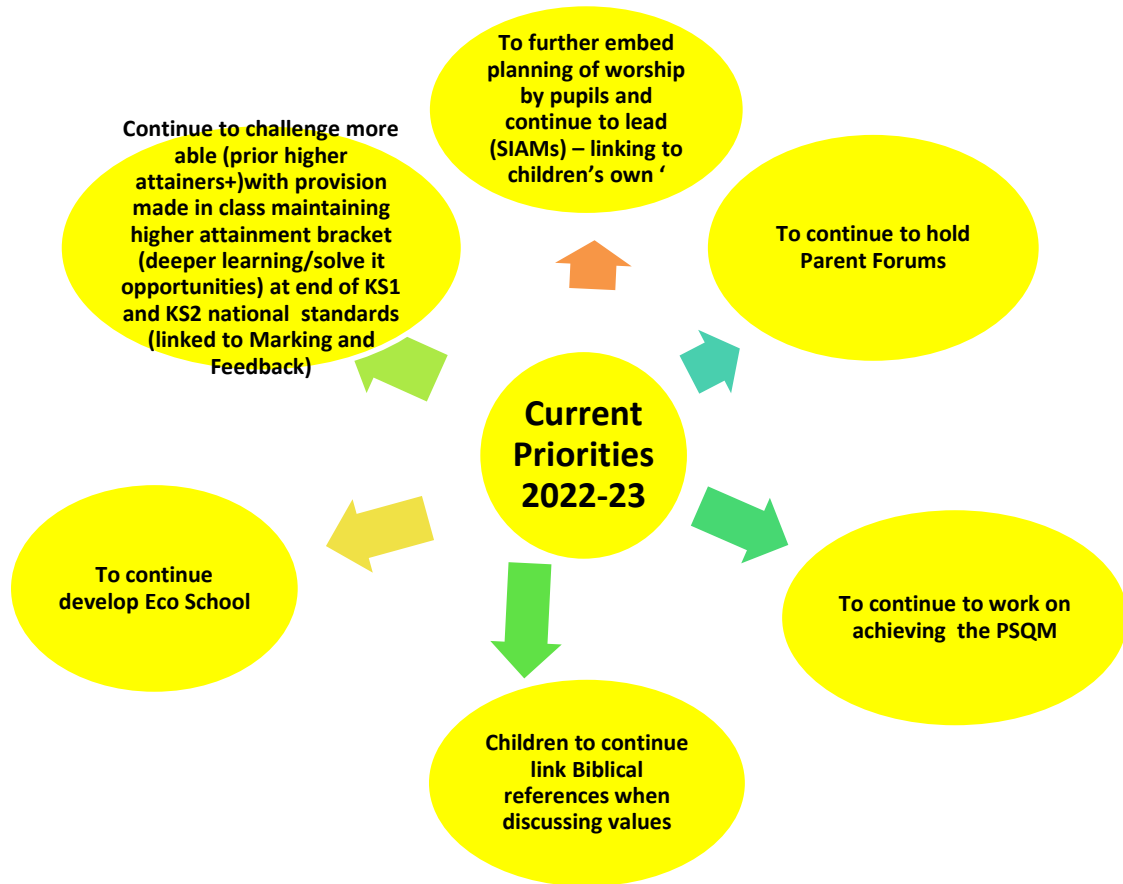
Current Priorities 2022-23

To further embed planning of worship by pupils and continue to lead (SIAMs) – linking to children's own '

To continue to hold Parent Forums

To continue to work on achieving the PSQM

Children to continue link Biblical references when discussing values

To continue develop Eco School

Continue to challenge more able (prior higher attainers+)with provision made in class maintaining higher attainment bracket (deeper learning/solve it opportunities) at end of KS1 and KS2 national standards (linked to Marking and Feedback)